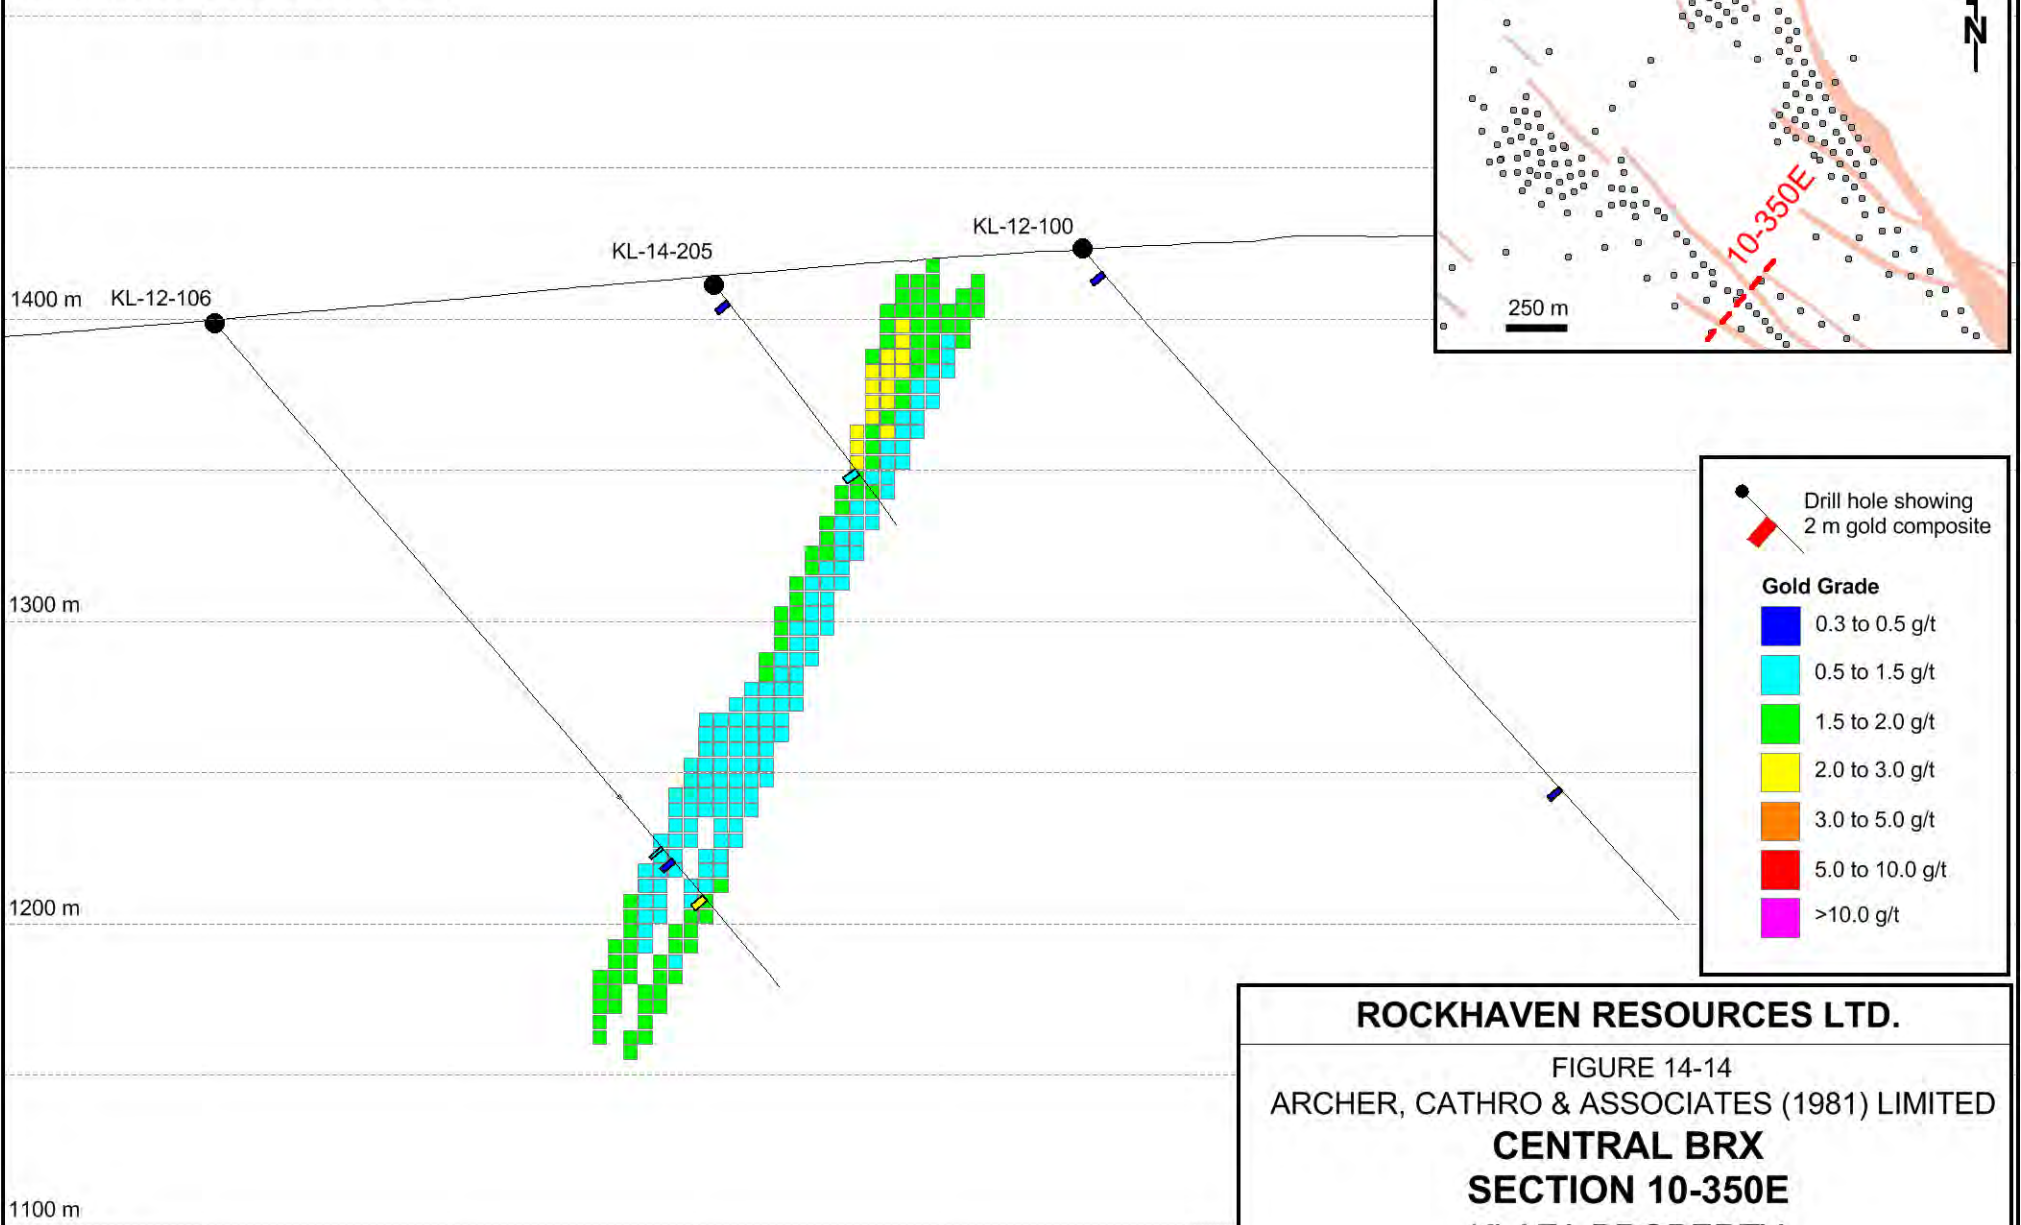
N

10-350E

250 m

KL-12-100

KL-14-205

1400 m

KL-12-106

1300 m

1200 m

1100 m

Drill hole showing 2 m gold composite

Gold Grade

0.3 to 0.5 g/t

0.5 to 1.5 g/t

1.5 to 2.0 g/t

2.0 to 3.0 g/t

3.0 to 5.0 g/t

5.0 to 10.0 g/t

>10.0 g/t

ROCKHAVEN RESOURCES LTD.

FIGURE 14-14

ARCHER, CATHRO & ASSOCIATES (1981) LIMITED

CENTRAL BRX

SECTION 10-350E

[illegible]